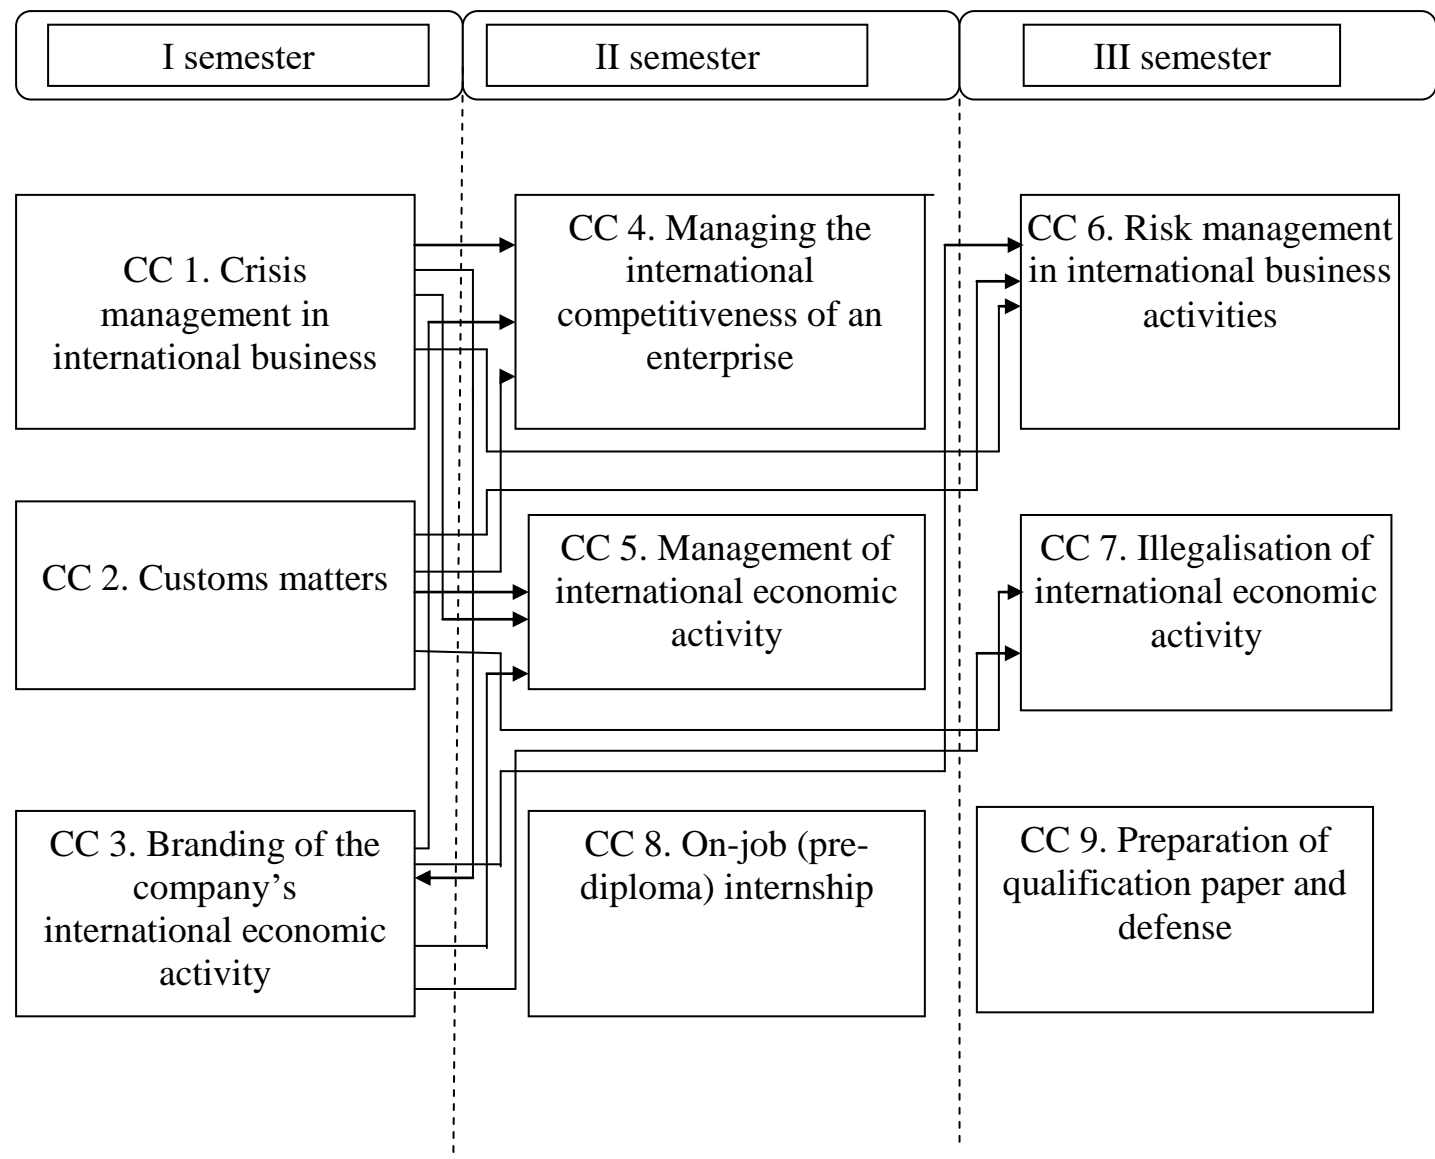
I semester

II semester

III semester

CC 1. Crisis management in international business

CC 4. Managing the international competitiveness of an enterprise

CC 6. Risk management in international business activities

CC 2. Customs matters

CC 5. Management of international economic activity

CC 7. Illegalisation of international economic activity

CC 3. Branding of the company's international economic activity

CC 8. On-job (pre-diploma) internship

CC 9. Preparation of qualification paper and defense